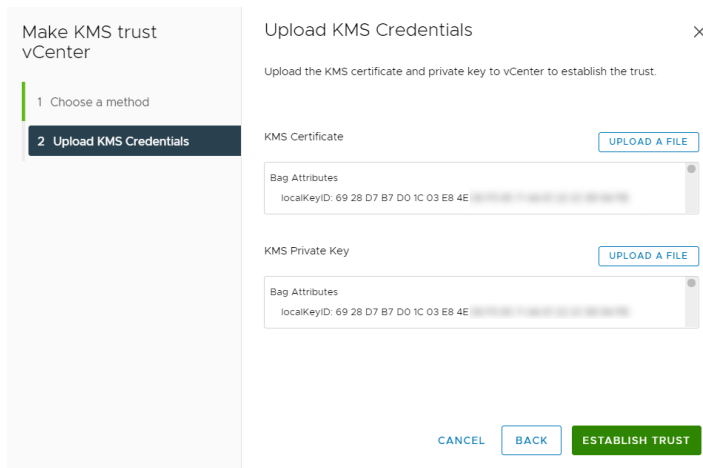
Make KMS trust vCenter

1 Choose a method

2 Upload KMS Credentials

Upload KMS Credentials

×

Upload the KMS certificate and private key to vCenter to establish the trust.

KMS Certificate

UPLOAD A FILE

Bag Attributes
localKeyID: 69 28 D7 B7 D0 1C 03 E8 4E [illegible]

KMS Private Key

UPLOAD A FILE

Bag Attributes
localKeyID: 69 28 D7 B7 D0 1C 03 E8 4E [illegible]

CANCEL

BACK

ESTABLISH TRUST